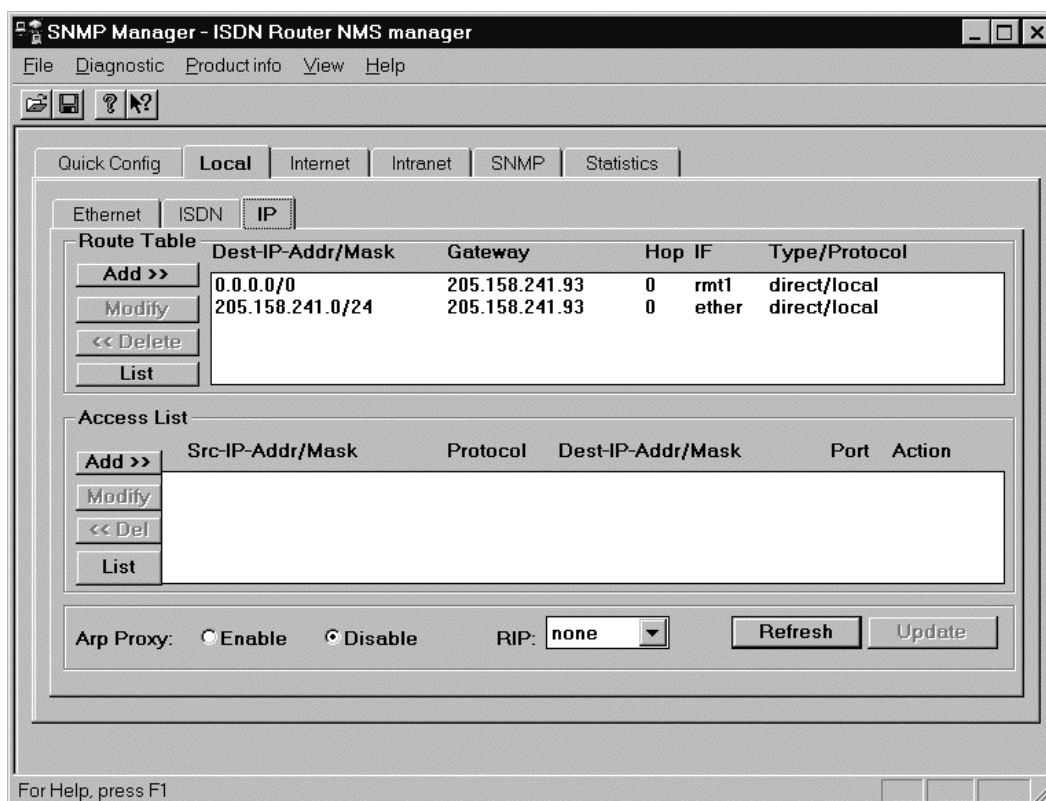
SNMP Manager - ISDN Router NMS manager

File Diagnostic Productinfo View Help

Quick Config | Local | Internet | Intranet | SNMP | Statistics

Ethernet | ISDN | IP

Route Table

| Dest-IP-Addr/Mask | Gateway | Hop | IF | Type/Protocol |
|---|---|---|---|---|
| 0.0.0.0/0 | 205.158.241.93 | 0 | rmt1 | direct/local |
| 205.158.241.0/24 | 205.158.241.93 | 0 | ether | direct/local |

Add >>
Modify
<< Delete
List

Access List

| Src-IP-Addr/Mask | Protocol | Dest-IP-Addr/Mask | Port | Action |
|---|---|---|---|---|

Add >>
Modify
<< Del
List

Arp Proxy: Enable Disable RIP: none Refresh Update

For Help, press F1